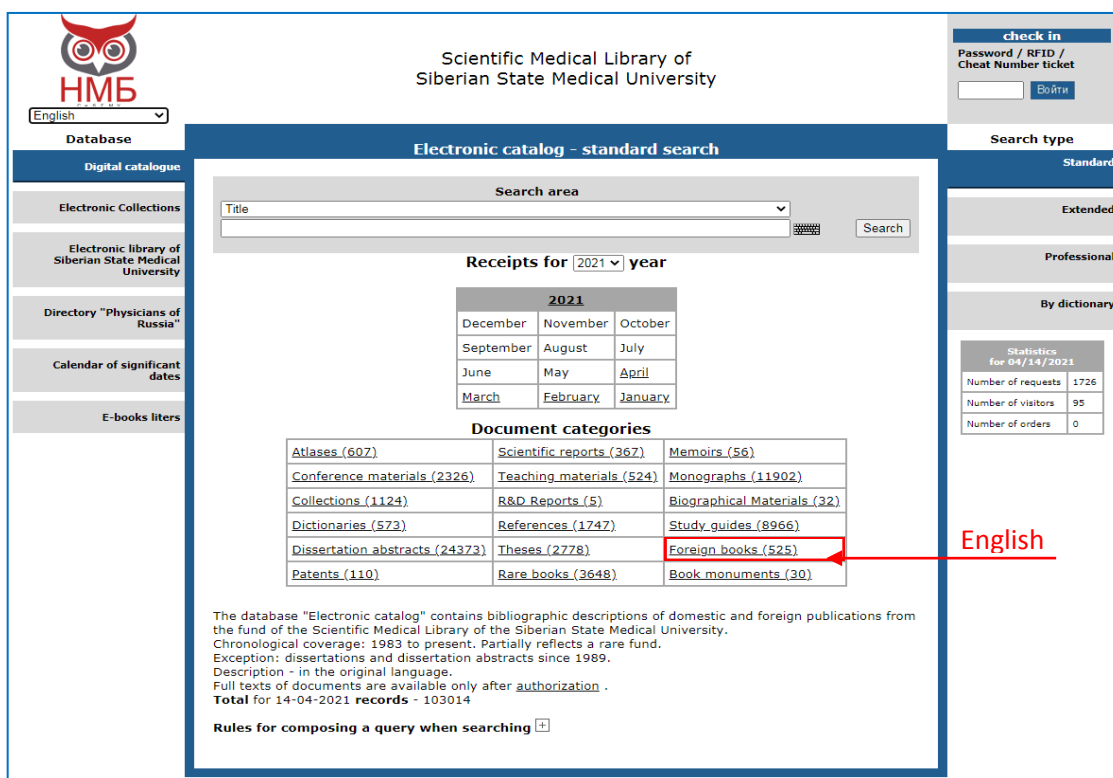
НМБ

English

Scientific Medical Library of Siberian State Medical University

check in
Password / RFID / Cheat Number ticket
Войти

Database
Digital catalogue
Electronic Collections
Electronic library of Siberian State Medical University
Directory "Physicians of Russia"
Calendar of significant dates
E-books liters

Electronic catalog - standard search

Search area
Title
Search

Receipts for 2021 year

| 2021 | | |
|---|---|---|
| December | November | October |
| September | August | July |
| June | May | April |
| March | February | January |

Document categories

| | | |
|---|---|---|
| Atlases (607) | Scientific reports (367) | Memoirs (56) |
| Conference materials (2326) | Teaching materials (524) | Monographs (11902) |
| Collections (1124) | R&D Reports (5) | Biographical Materials (32) |
| Dictionaries (573) | References (1747) | Study guides (8966) |
| Dissertation abstracts (24373) | Theses (2778) | Foreign books (525) |
| Patents (110) | Rare books (3648) | Book monuments (30) |

English

The database "Electronic catalog" contains bibliographic descriptions of domestic and foreign publications from the fund of the Scientific Medical Library of the Siberian State Medical University.
Chronological coverage: 1983 to present. Partially reflects a rare fund.
Exception: dissertations and dissertation abstracts since 1989.
Description - in the original language.
Full texts of documents are available only after authorization .
Total for 14-04-2021 records - 103014

Rules for composing a query when searching +

Search type
Standard
Extended
Professional
By dictionary

Statistics for 04/14/2021

| | |
|---|---|
| Number of requests | 1726 |
| Number of visitors | 95 |
| Number of orders | 0 |